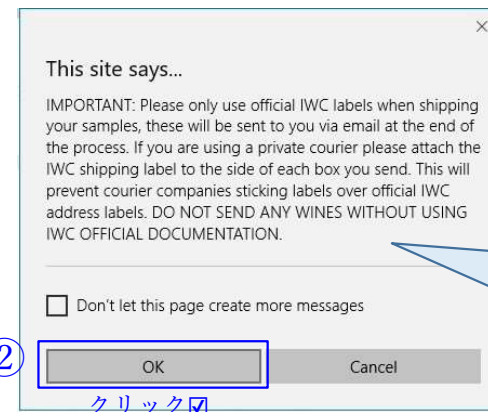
×

This site says...

IMPORTANT: Please only use official IWC labels when shipping your samples, these will be sent to you via email at the end of the process. If you are using a private courier please attach the IWC shipping label to the side of each box you send. This will prevent courier companies sticking labels over official IWC address labels. DO NOT SEND ANY WINES WITHOUT USING IWC OFFICIAL DOCUMENTATION.

Don't let this page create more messages

②

OK

Cancel

クリック☑